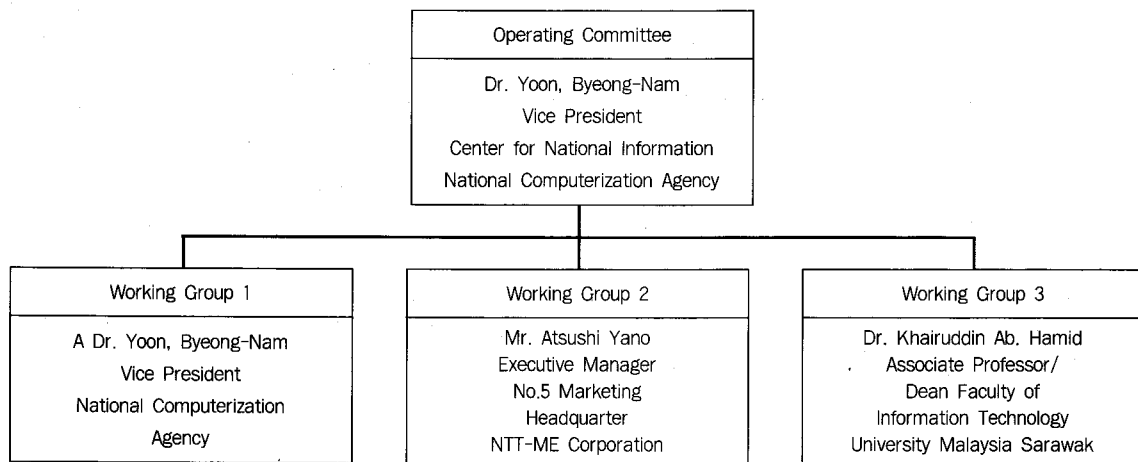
Operating Committee

Dr. Yoon, Byeong-Nam
Vice President
Center for National Information
National Computerization Agency

Working Group 1

A Dr. Yoon, Byeong-Nam
Vice President
National Computerization Agency

Working Group 2

Mr. Atsushi Yano
Executive Manager
No.5 Marketing Headquarter
NTT-ME Corporation

Working Group 3

Dr. Khairuddin Ab. Hamid
Associate Professor/
Dean Faculty of Information Technology
University Malaysia Sarawak